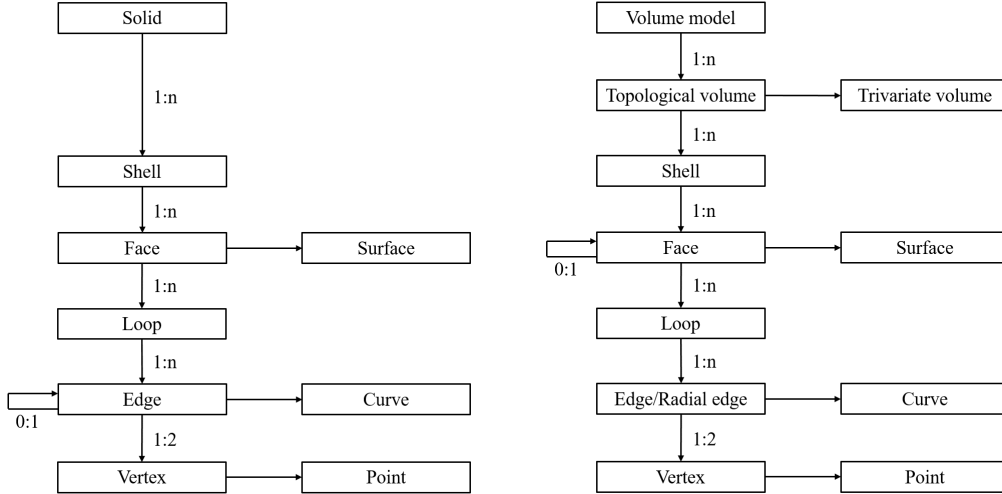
Solid

1:n

Shell

1:n

Face

Surface

1:n

Loop

1:n

Edge

Curve

0:1

1:2

Vertex

Point

Volume model

1:n

Topological volume

Trivariate volume

1:n

Shell

1:n

Face

Surface

0:1

1:n

Loop

1:n

Edge/Radial edge

Curve

1:2

Vertex

Point